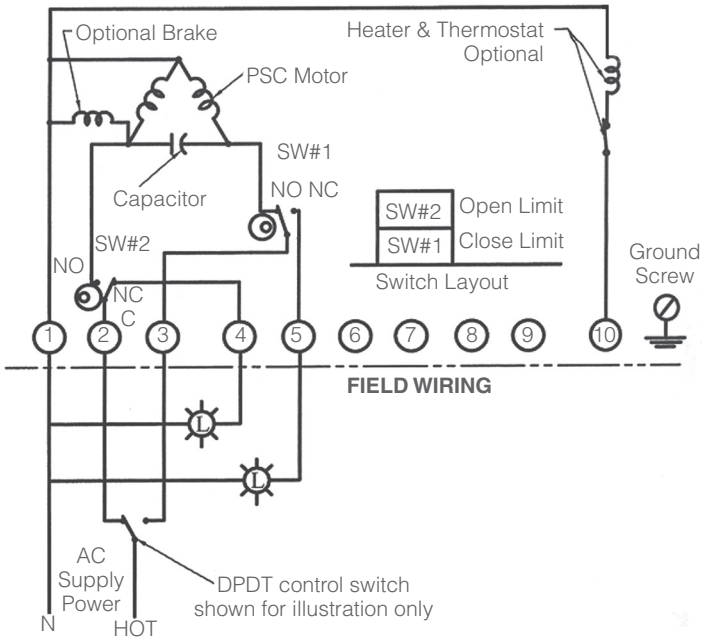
Optional Brake

PSC Motor

Heater & Thermostat Optional

SW#1

Capacitor

NO NC

SW#2 Open Limit

SW#1 Close Limit

Switch Layout

SW#2

NO

NC

C

Ground Screw

1 2 3 4 5 6 7 8 9 10

FIELD WIRING

L

L

AC Supply Power

DPDT control switch shown for illustration only

N

HOT